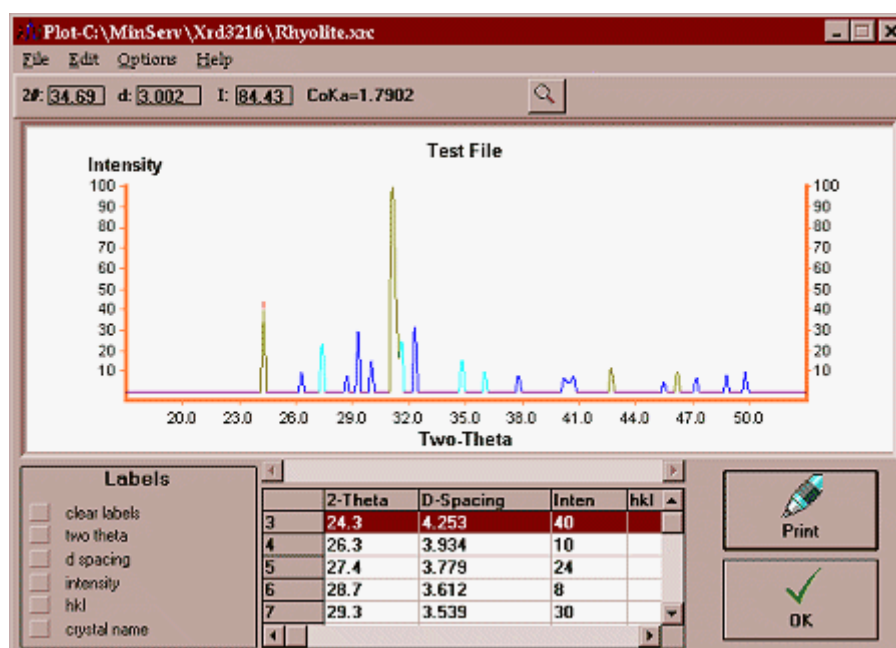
Plot-C:\MinServ\Xrd3216\Rhyolite.xrc

File Edit Options Help

2#: 34.69 d: 3.002 I: 84.43 CoKa=1.7902

Test File

Intensity

100
90
80
70
60
50
40
30
20
10

100
90
80
70
60
50
40
30
20
10

20.0 23.0 26.0 29.0 31.0 35.0 38.0 41.0 44.0 47.0 50.0

Two-Theta

Labels

clear labels
two theta
d spacing
intensity
hkl
crystal name

| | 2-Theta | D-Spacing | Inten | hkl |
|---|---|---|---|---|
| 3 | 24.3 | 4.253 | 40 | |
| 4 | 26.3 | 3.934 | 10 | |
| 5 | 27.4 | 3.779 | 24 | |
| 6 | 28.7 | 3.612 | 8 | |
| 7 | 29.3 | 3.539 | 30 | |

Print

OK